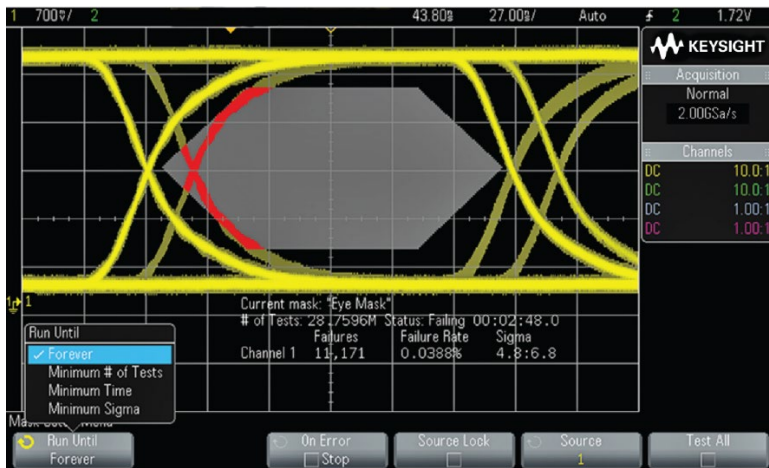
1 700mV/ 2

43.80ns 27.00ns/ Auto 2 1.72V

KEYSIGHT

Acquisition
Normal
2.00GSa/s

Channels
DC 10.0:1
DC 10.0:1
DC 1.00:1
DC 1.00:1

1

Current mask: "Eye Mask"
# of Tests: 28.7596M Status: Failing 00:02:48.0

| | Failures | Failure Rate | Sigma |
|---|---|---|---|
| Channel 1 | 11,171 | 0.0388% | 4.8:6.8 |

Run Until
✓ Forever
Minimum # of Tests
Minimum Time
Minimum Sigma

Mask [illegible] Menu

Run Until
Forever

On Error
Stop

Source Lock

Source
1

Test All